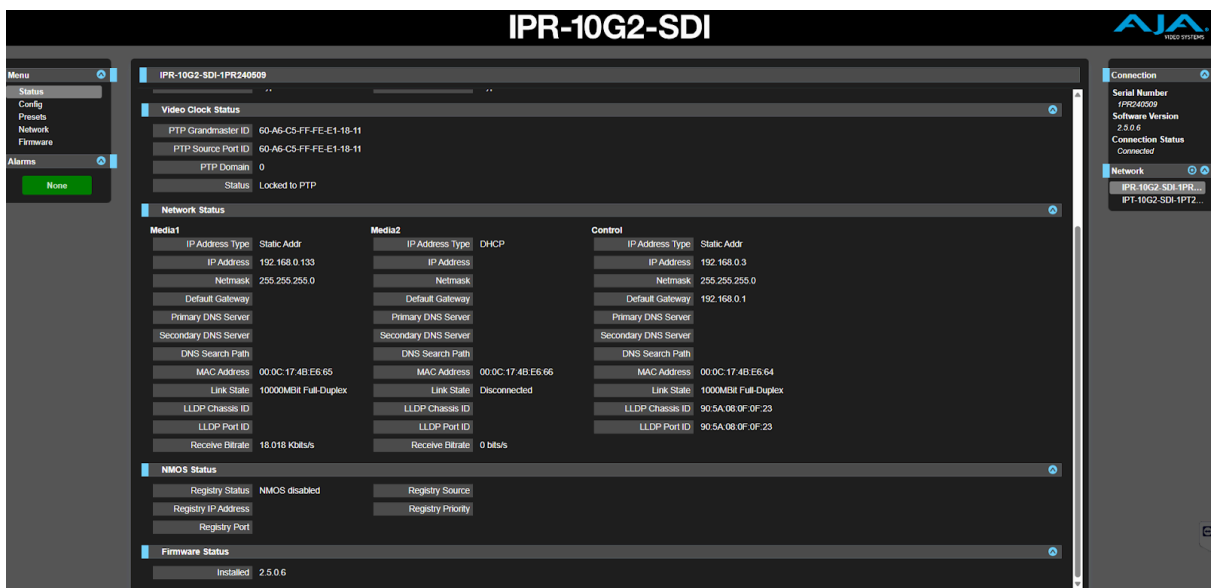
IPR-10G2-SDI

AJA VIDEO SYSTEMS

Menu
Status
Config
Presets
Network
Firmware

Alarms
None

IPR-10G2-SDI-1PR240509

Video Clock Status

| | |
|---|---|
| PTP Grandmaster ID | 60-A6-C5-FF-FE-E1-18-11 |
| PTP Source Port ID | 60-A6-C5-FF-FE-E1-18-11 |
| PTP Domain | 0 |
| Status | Locked to PTP |

Network Status

Media1

| | |
|---|---|
| IP Address Type | Static Addr |
| IP Address | 192.168.0.133 |
| Netmask | 255.255.255.0 |
| Default Gateway | |
| Primary DNS Server | |
| Secondary DNS Server | |
| DNS Search Path | |
| MAC Address | 00:0C:17:4B:E6:65 |
| Link State | 10000MBit Full-Duplex |
| LLDP Chassis ID | |
| LLDP Port ID | |
| Receive Bitrate | 18.018 Kbits/s |

Media2

| | |
|---|---|
| IP Address Type | DHCP |
| IP Address | |
| Netmask | |
| Default Gateway | |
| Primary DNS Server | |
| Secondary DNS Server | |
| DNS Search Path | |
| MAC Address | 00:0C:17:4B:E6:66 |
| Link State | Disconnected |
| LLDP Chassis ID | |
| LLDP Port ID | |
| Receive Bitrate | 0 bits/s |

Control

| | |
|---|---|
| IP Address Type | Static Addr |
| IP Address | 192.168.0.3 |
| Netmask | 255.255.255.0 |
| Default Gateway | 192.168.0.1 |
| Primary DNS Server | |
| Secondary DNS Server | |
| DNS Search Path | |
| MAC Address | 00:0C:17:4B:E6:64 |
| Link State | 1000MBit Full-Duplex |
| LLDP Chassis ID | 90:5A:08:0F:0F:23 |
| LLDP Port ID | 90:5A:08:0F:0F:23 |

NMOS Status

| | | | |
|---|---|---|---|
| Registry Status | NMOS disabled | Registry Source | |
| Registry IP Address | | Registry Priority | |
| Registry Port | | | |

Firmware Status

| | |
|---|---|
| Installed | 2.5.0.6 |

Connection
Serial Number
1PR240509
Software Version
2.5.0.6
Connection Status
Connected

Network
IPR-10G2-SDI-1PR...
IPT-10G2-SDI-1PT2...